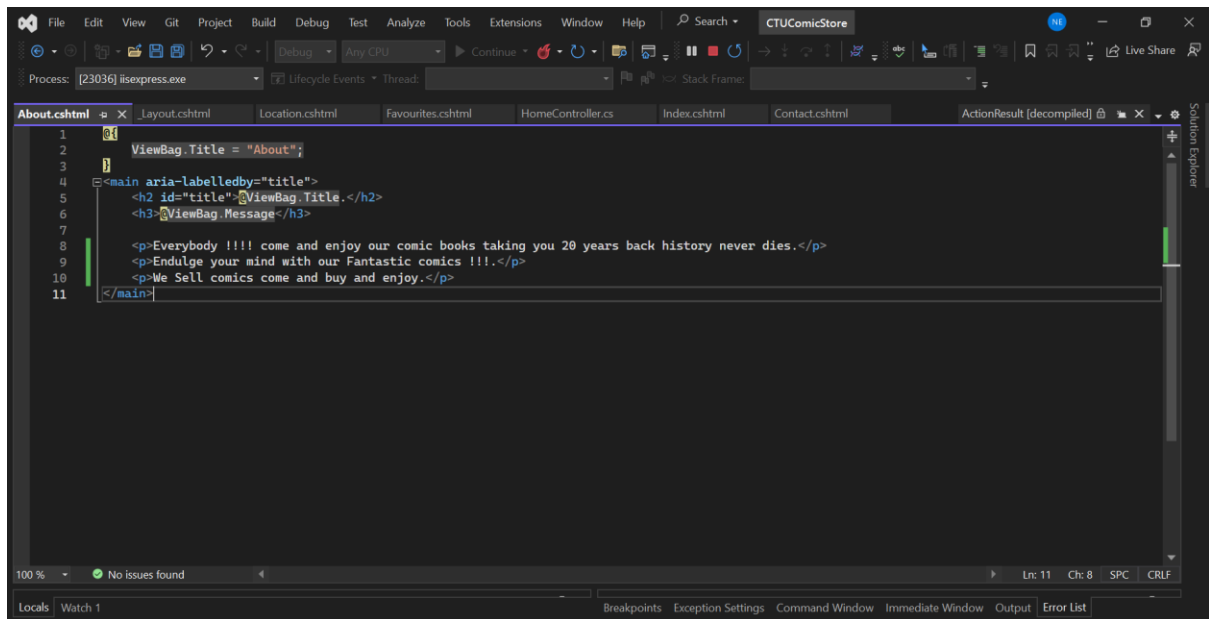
File Edit View Git Project Build Debug Test Analyze Tools Extensions Window Help Search CTUComicStore NE

Debug Any CPU Continue Live Share

Process: [23036] iisexpress.exe Lifecycle Events Thread: Stack Frame:

About.cshtml _Layout.cshtml Location.cshtml Favourites.cshtml HomeController.cs Index.cshtml Contact.cshtml ActionResult [decompiled]

Solution Explorer

1 @{
2 ViewBag.Title = "About";
3 }
4 <main aria-labelledby="title">
5 <h2 id="title">@ViewBag.Title.</h2>
6 <h3>@ViewBag.Message</h3>
7
8 <p>Everybody !!!! come and enjoy our comic books taking you 20 years back history never dies.</p>
9 <p>Endulge your mind with our Fantastic comics !!!.</p>
10 <p>We Sell comics come and buy and enjoy.</p>
11 </main>

100 % No issues found Ln: 11 Ch: 8 SPC CRLF

Locals Watch 1 Breakpoints Exception Settings Command Window Immediate Window Output Error List